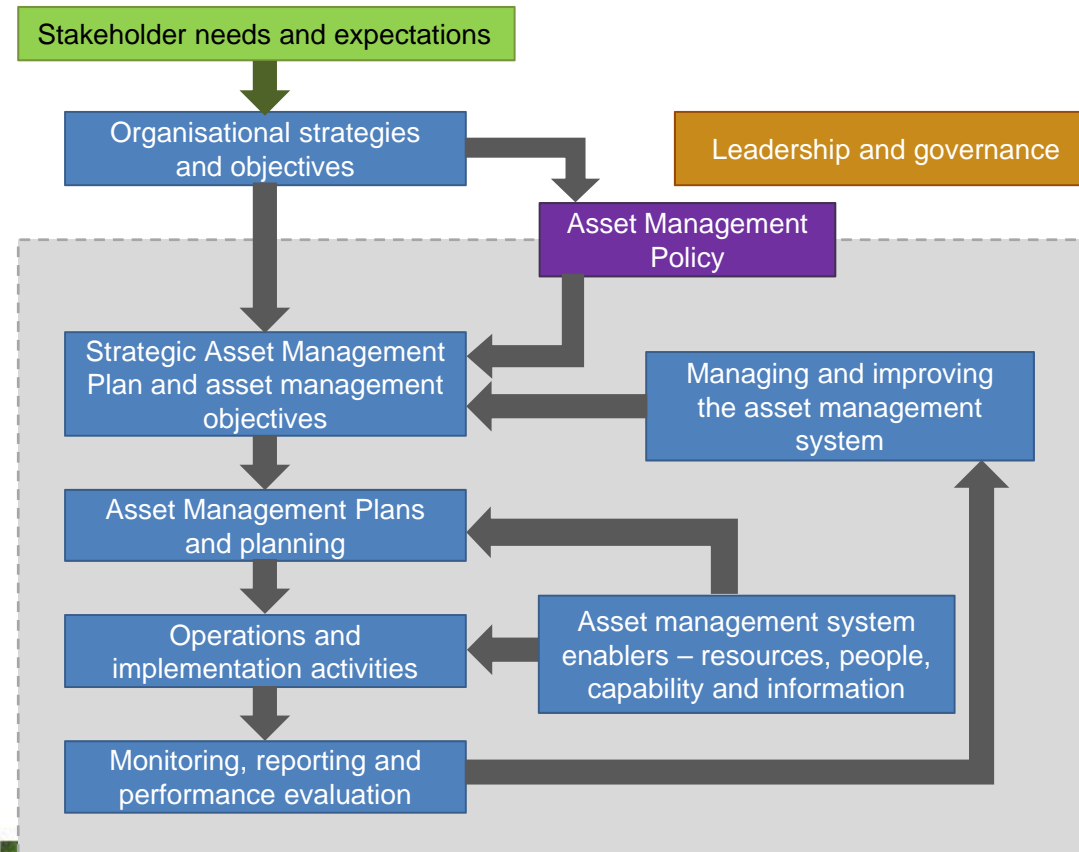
Stakeholder needs and expectations

Organisational strategies and objectives

Leadership and governance

Asset Management Policy

Strategic Asset Management Plan and asset management objectives

Managing and improving the asset management system

Asset Management Plans and planning

Operations and implementation activities

Asset management system enablers – resources, people, capability and information

Monitoring, reporting and performance evaluation